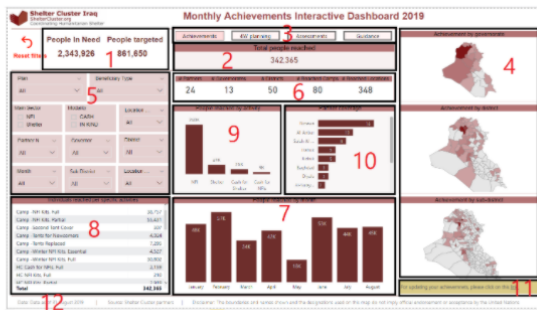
Shelter Cluster Iraq
ShelterCluster.org
Coordinating Humanitarian Shelter

Monthly Achievements Interactive Dashboard 2019

3

Achievements | 4W planning | Assessments | Guidance

Reset filters

People in Need
2,343,926

People targeted
861,650

1

Total people reached
342,365

2

Achievement by governorate

4

24 | 13 | 50 | 80 | 348

6

5

Filter | Beneficiary Type
All | All

Main sector | Modality | Location
NFI | CASH | All
Shelter | IN KIND

Partner | Governor | District
All | All | All

Month | Sub District | Location
All | All | All

9

NFI | Shelter | Cash for Shelter | Cash for NFIs

10

7

January | February | March | April | May | June | July | August

Achievement by district

Achievement by sub-district

8

Total | 342,365

12

11

Source: Shelter Cluster partners

Disclaimer: The boundaries and names shown and the designations used on this map do not imply official endorsement or acceptance by the United Nations.